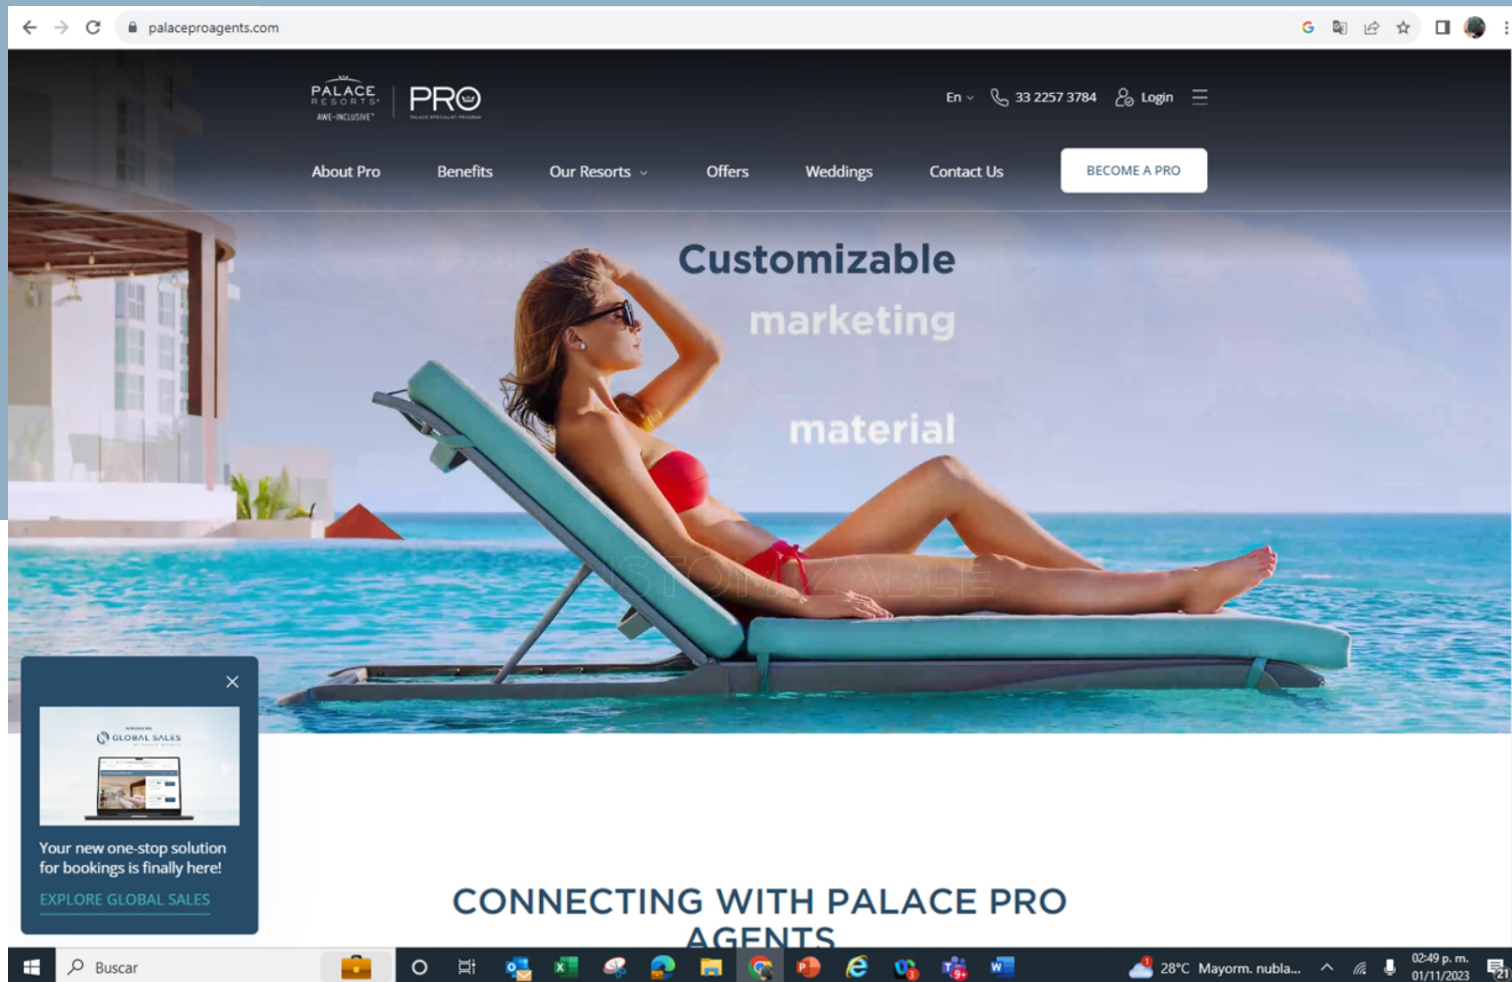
palaceproagents.com

PALACE RESORTS AWE-INCLUSIVE PRO

En 33 2257 3784 Login

About Pro Benefits Our Resorts Offers Weddings Contact Us BECOME A PRO

Customizable
marketing
material

CUSTOMIZABLE

GLOBAL SALES

Your new one-stop solution for bookings is finally here!

EXPLORE GLOBAL SALES

CONNECTING WITH PALACE PRO AGENTS

Buscar

28°C Mayorm. nubla...

02:49 p. m.
01/11/2023